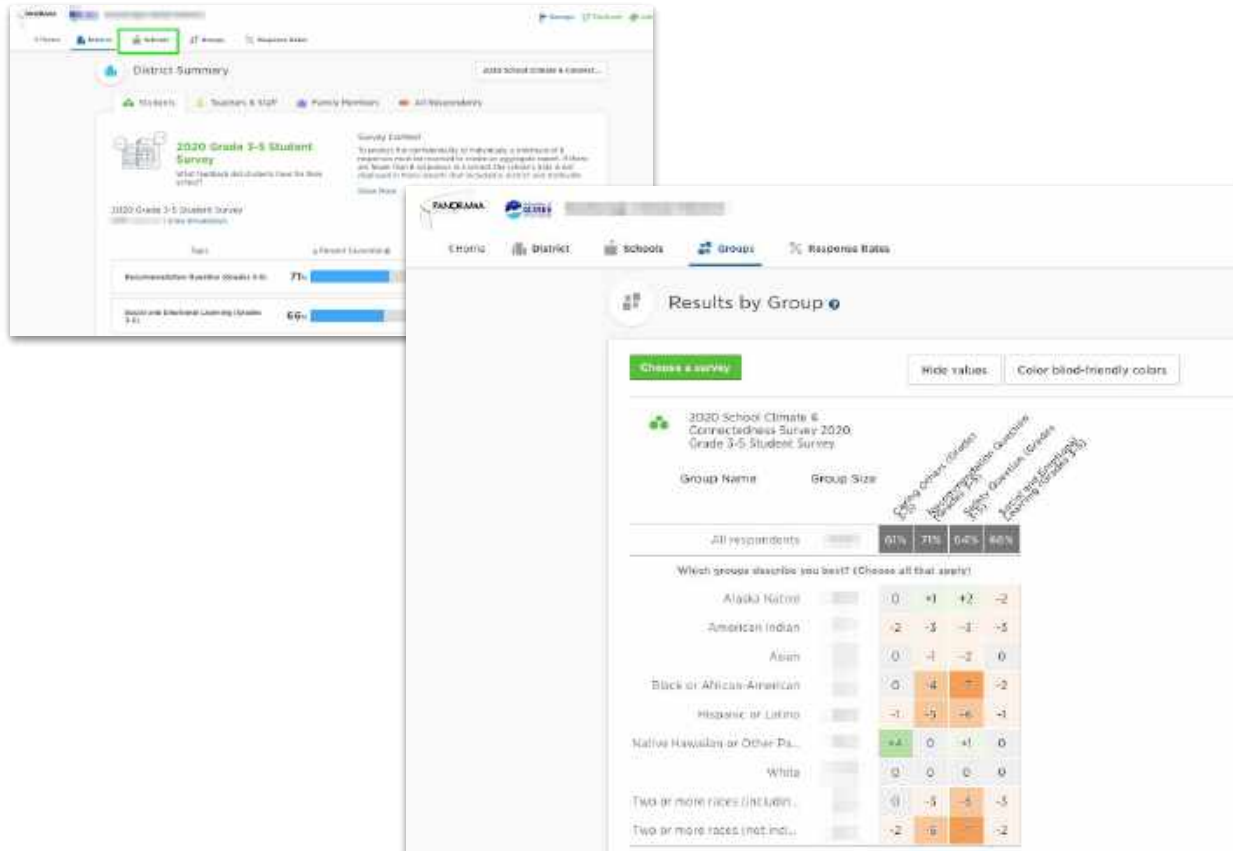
District Summary

Students  Teachers & Staff  Family Members  All Respondents

2020 Grade 3-5 Student Survey

Survey Context

2020 Grade 3-5 Student Survey

Recommendation Question (Grades 3-5) 71%

Social and Emotional Learning (Grades 3-5) 66%

PANORAMA

District  Schools  Groups  Response Rates

Results by Group

Choose a survey

Hide values  Color blind-friendly colors

2020 School Climate & Connectedness Survey 2020 Grade 3-5 Student Survey

Group Name  Group Size

Caring Others (Grades 3-5)  Recommendation Question (Grades 3-5)  Safety Question (Grades 3-5)  Social and Emotional Learning (Grades 3-5)

| Group Name | Group Size | | | | |
|---|---|---|---|---|---|
| All respondents | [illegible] | 61% | 71% | 64% | 66% |

Which groups describe you best? (Choose all that apply)

| Group Name | Group Size | | | | |
|---|---|---|---|---|---|
| Alaska Native | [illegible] | 0 | +1 | +2 | -2 |
| American Indian | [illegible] | -2 | -3 | -3 | -3 |
| Asian | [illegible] | 0 | -1 | -2 | 0 |
| Black or African-American | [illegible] | 0 | -4 | -7 | -2 |
| Hispanic or Latino | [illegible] | -1 | -5 | -6 | -1 |
| Native Hawaiian or Other Pa... | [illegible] | +4 | 0 | +1 | 0 |
| White | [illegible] | 0 | 0 | 0 | 0 |
| Two or more races (includin... | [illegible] | 0 | -3 | -5 | -3 |
| Two or more races (not incl... | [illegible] | -2 | -6 | -7 | -2 |